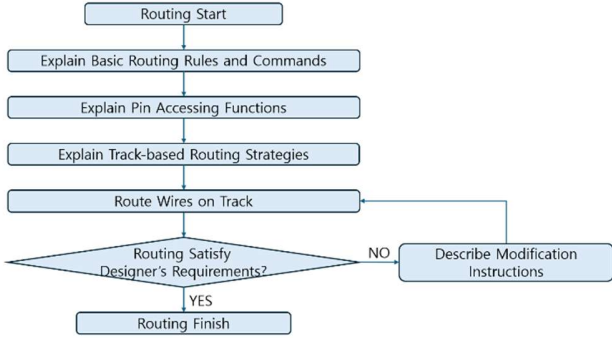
Routing Start

Explain Basic Routing Rules and Commands

Explain Pin Accessing Functions

Explain Track-based Routing Strategies

Route Wires on Track

Routing Satisfy Designer's Requirements?

NO

Describe Modification Instructions

YES

Routing Finish